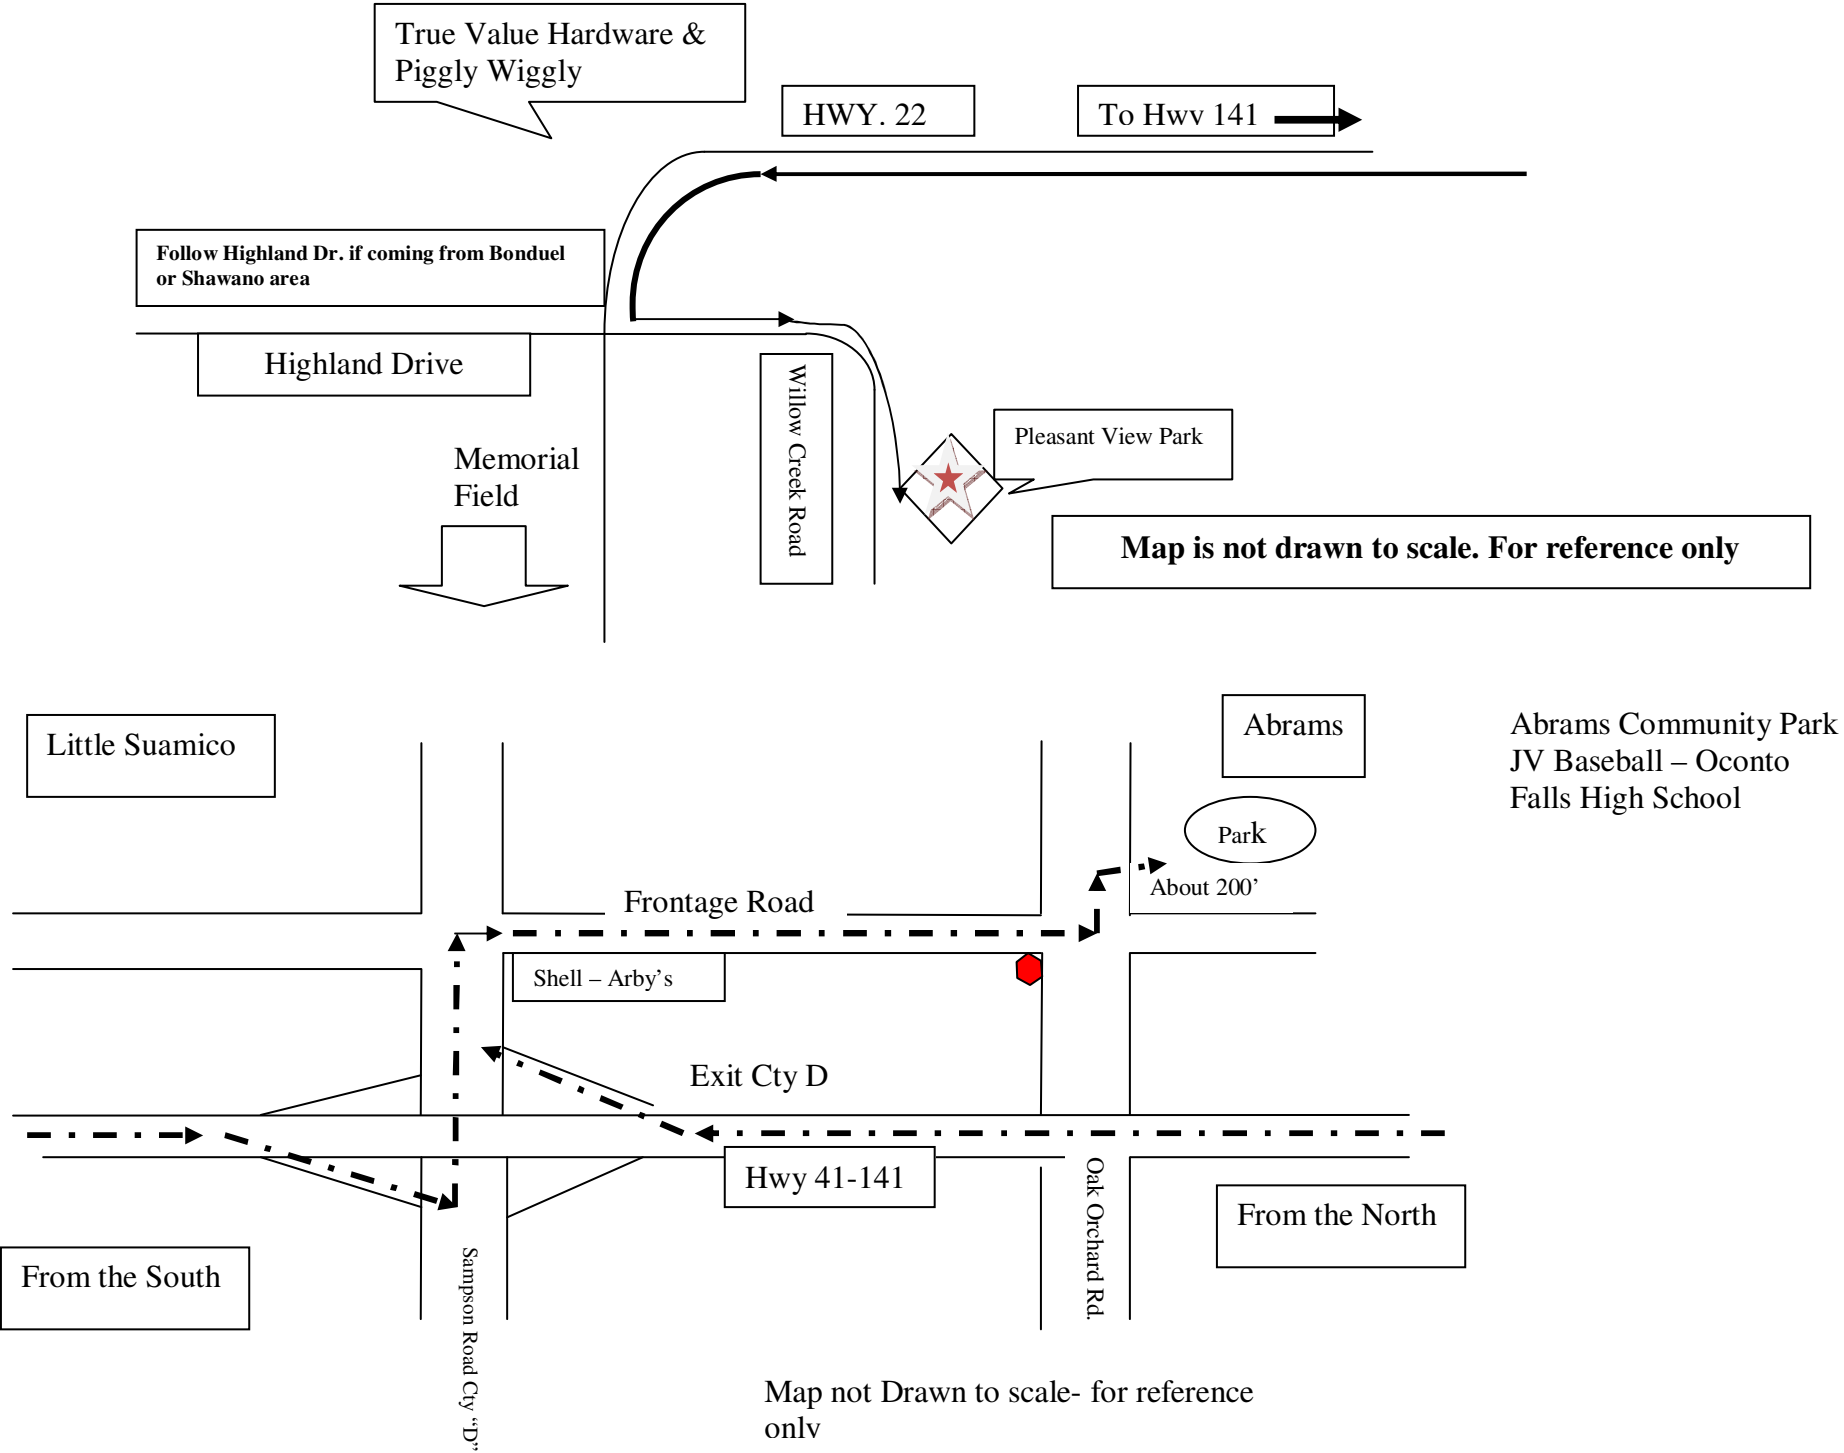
True Value Hardware & Piggly Wiggly

HWY. 22

To Hwy 141

Follow Highland Dr. if coming from Bonduel or Shawano area

Highland Drive

Willow Creek Road

Pleasant View Park

Memorial Field

Map is not drawn to scale. For reference only

Little Suamico

Abrams

Abrams Community Park
JV Baseball – Oconto
Falls High School

Park

About 200'

Frontage Road

Shell – Arby's

Exit Cty D

Hwy 41-141

Oak Orchard Rd.

From the North

From the South

Sampson Road Cty "D"

Map not Drawn to scale- for reference only